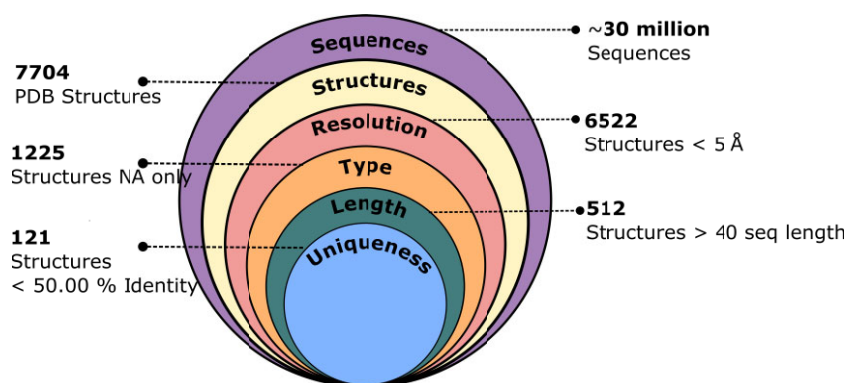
Sequences
Structures
Resolution
Type
Length
Uniqueness

~30 million
Sequences

7704
PDB Structures

6522
Structures < 5 Å

1225
Structures NA only

512
Structures > 40 seq length

121
Structures
< 50.00 % Identity